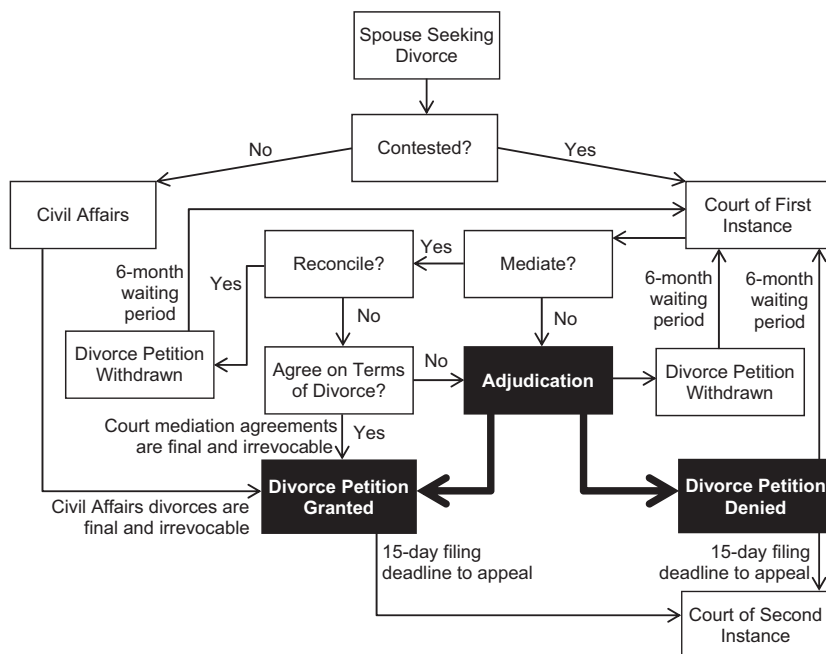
Spouse Seeking Divorce

Contested?

No

Yes

Civil Affairs

Court of First Instance

Yes

Reconcile?

Mediate?

6-month waiting period

Yes

6-month waiting period

6-month waiting period

No

No

Divorce Petition Withdrawn

Agree on Terms of Divorce?

No

Adjudication

Divorce Petition Withdrawn

Court mediation agreements are final and irrevocable

Yes

Civil Affairs divorces are final and irrevocable

Divorce Petition Granted

Divorce Petition Denied

15-day filing deadline to appeal

15-day filing deadline to appeal

Court of Second Instance